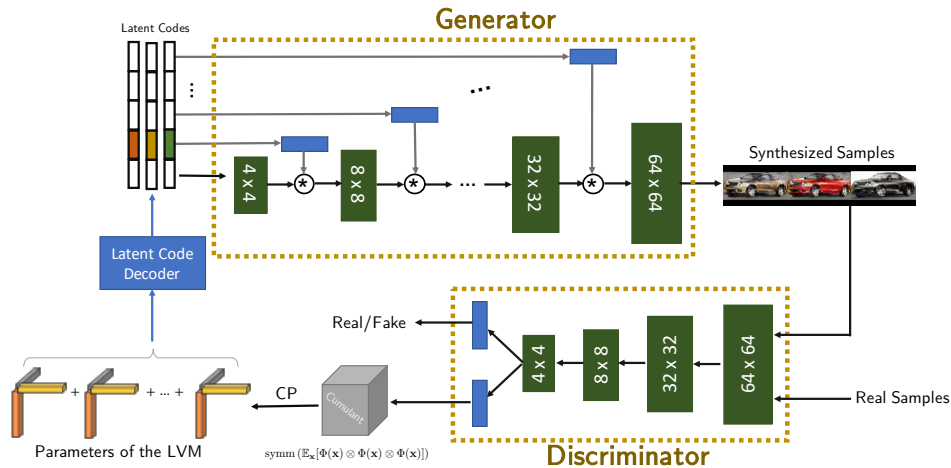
Latent Codes

Generator

4 x 4

8 x 8

32 x 32

64 x 64

Synthesized Samples

Latent Code Decoder

Discriminator

Real/Fake

4 x 4

8 x 8

32 x 32

64 x 64

Real Samples

Cumulant

CP

+ + ... +

Parameters of the LVM

$\mathrm{symm}\left(\mathbb{E}_{\mathbf{x}}[\Phi(\mathbf{x}) \otimes \Phi(\mathbf{x}) \otimes \Phi(\mathbf{x})]\right)$